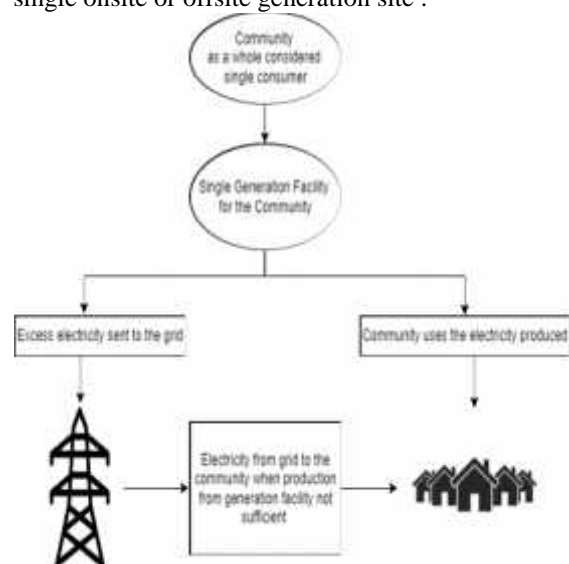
single onsite or offsite generation site .

Community as a whole considered single consumer

Single Generation Facility for the Community

Excess electricity sent to the grid

Community uses the electricity produced

Electricity from grid to the community when production from generation facility not sufficient